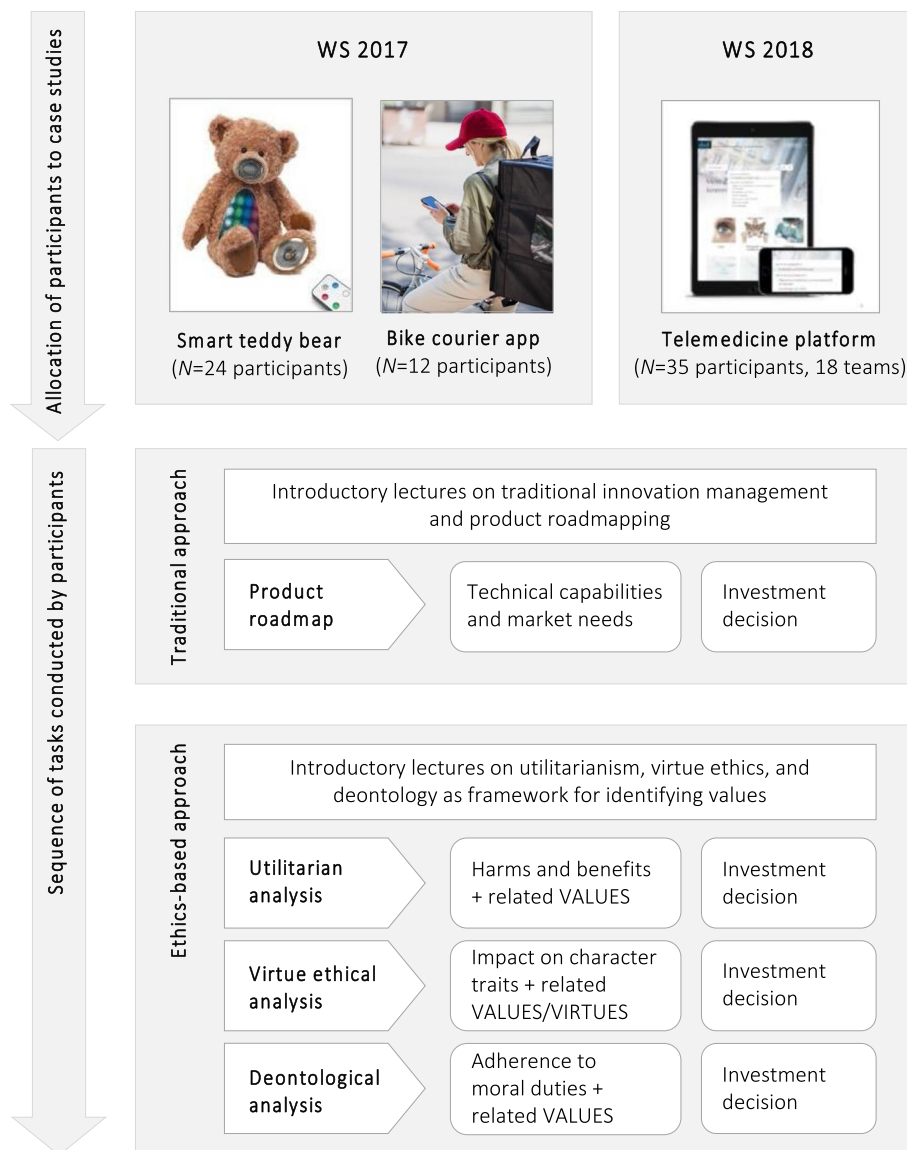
Allocation of participants to case studies

WS 2017

Smart teddy bear
(*N*=24 participants)

Bike courier app
(*N*=12 participants)

WS 2018

Telemedicine platform
(*N*=35 participants, 18 teams)

Sequence of tasks conducted by participants

Traditional approach

Introductory lectures on traditional innovation management and product roadmapping

Product roadmap

Technical capabilities and market needs

Investment decision

Ethics-based approach

Introductory lectures on utilitarianism, virtue ethics, and deontology as framework for identifying values

Utilitarian analysis

Harms and benefits + related VALUES

Investment decision

Virtue ethical analysis

Impact on character traits + related VALUES/VIRTUES

Investment decision

Deontological analysis

Adherence to moral duties + related VALUES

Investment decision